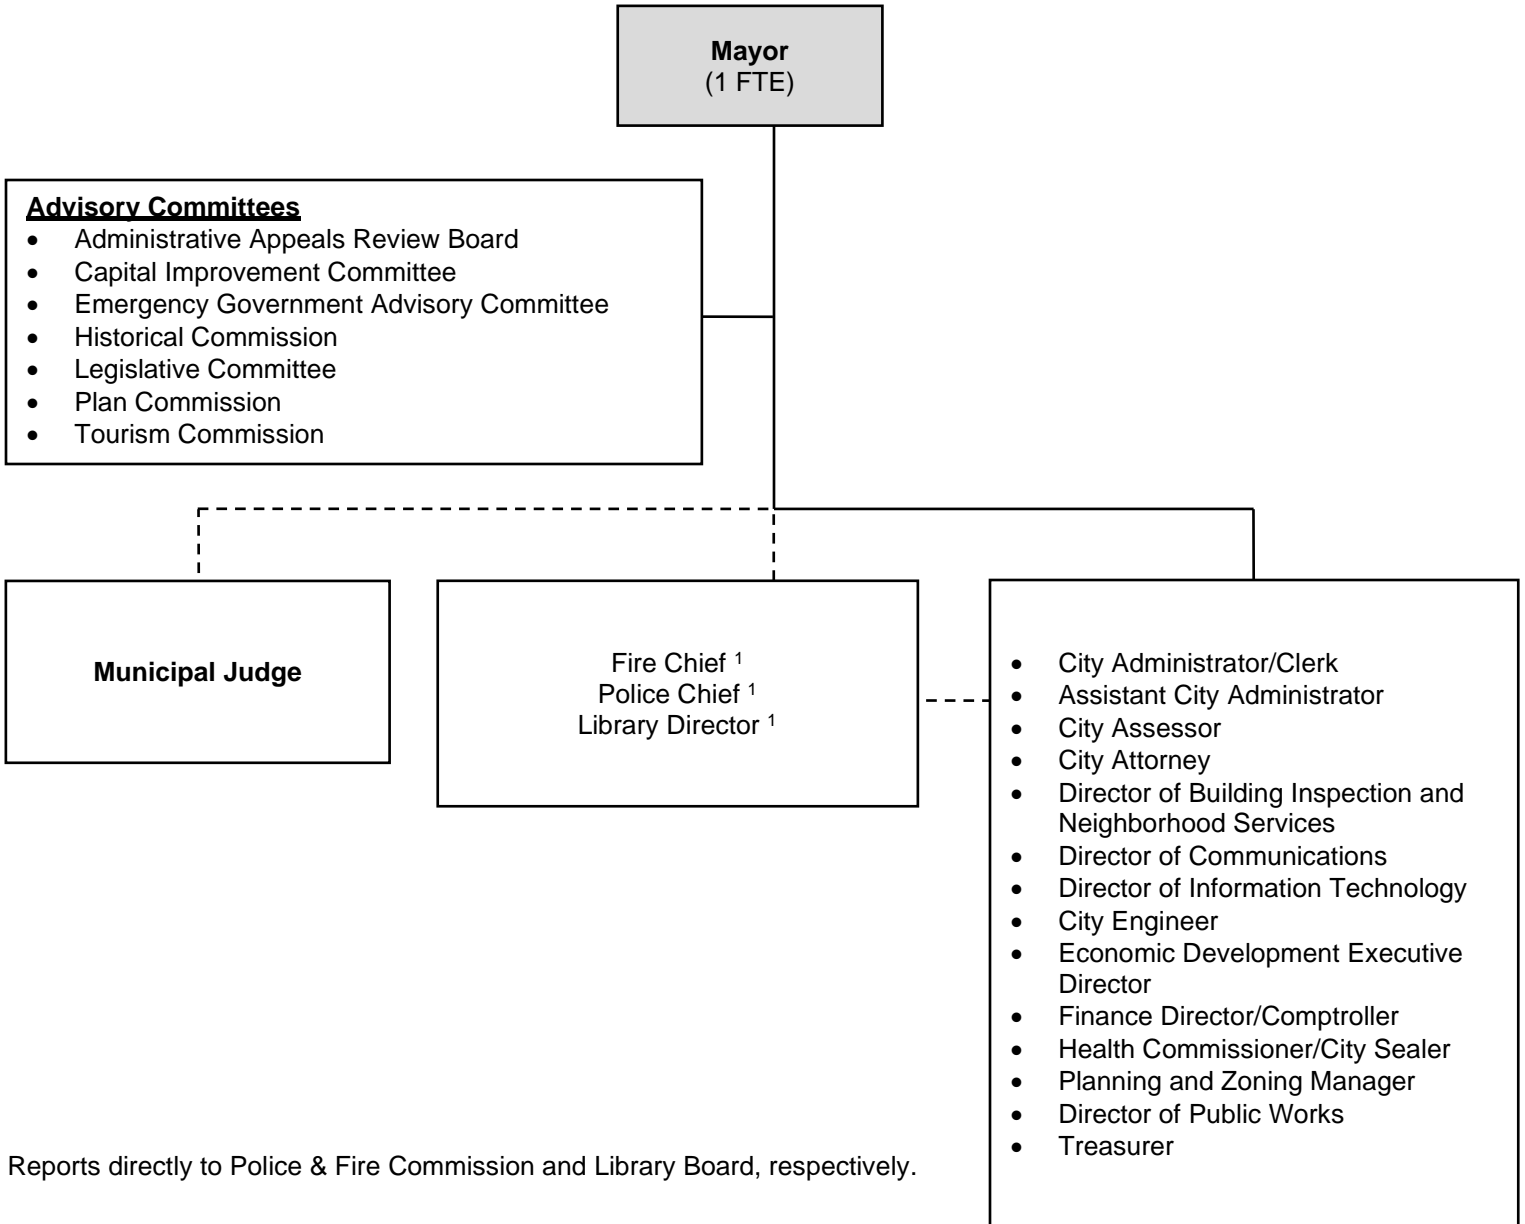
**Mayor**
(1 FTE)

**Advisory Committees**
- Administrative Appeals Review Board
- Capital Improvement Committee
- Emergency Government Advisory Committee
- Historical Commission
- Legislative Committee
- Plan Commission
- Tourism Commission

**Municipal Judge**

Fire Chief $^1$
Police Chief $^1$
Library Director $^1$

- City Administrator/Clerk
- Assistant City Administrator
- City Assessor
- City Attorney
- Director of Building Inspection and Neighborhood Services
- Director of Communications
- Director of Information Technology
- City Engineer
- Economic Development Executive Director
- Finance Director/Comptroller
- Health Commissioner/City Sealer
- Planning and Zoning Manager
- Director of Public Works
- Treasurer

Reports directly to Police & Fire Commission and Library Board, respectively.